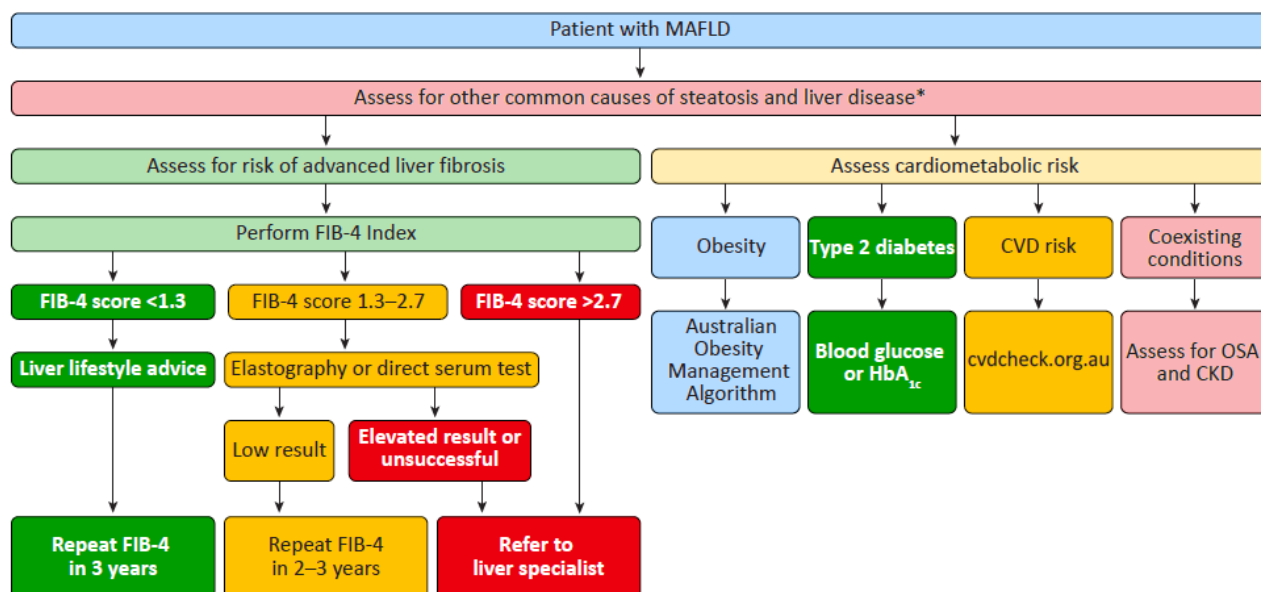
Patient with MAFLD

Assess for other common causes of steatosis and liver disease*

Assess for risk of advanced liver fibrosis

Assess cardiometabolic risk

Perform FIB-4 Index

Obesity

Type 2 diabetes

CVD risk

Coexisting conditions

FIB-4 score <1.3

FIB-4 score 1.3–2.7

FIB-4 score >2.7

Australian Obesity Management Algorithm

Blood glucose or $HbA_{1c}$

cvdcheck.org.au

Assess for OSA and CKD

Liver lifestyle advice

Elastography or direct serum test

Low result

Elevated result or unsuccessful

Repeat FIB-4 in 3 years

Repeat FIB-4 in 2–3 years

Refer to liver specialist